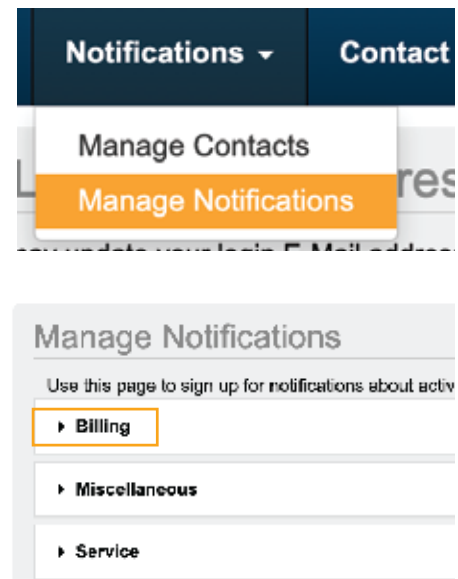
Notifications ▾ Contact

Manage Contacts

Manage Notifications

L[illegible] res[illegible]

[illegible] update your login E-Mail addres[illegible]

Manage Notifications

Use this page to sign up for notifications about activ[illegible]

▸ Billing

▸ Miscellaneous

▸ Service